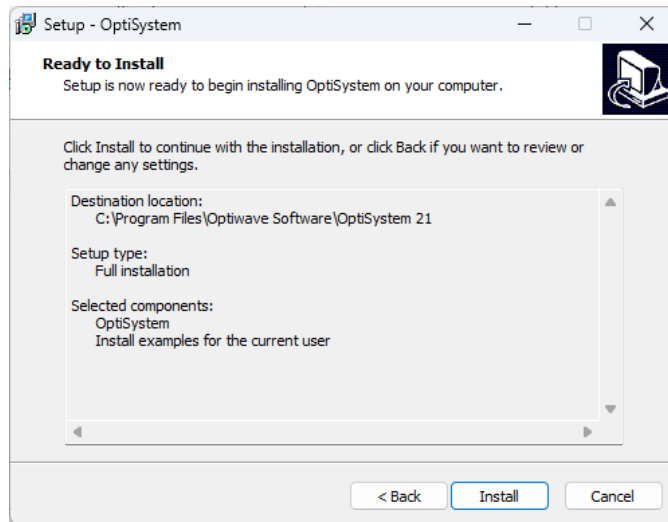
Setup - OptiSystem

Ready to Install

Setup is now ready to begin installing OptiSystem on your computer.

Click Install to continue with the installation, or click Back if you want to review or change any settings.

Destination location:
C:\Program Files\Optiwave Software\OptiSystem 21

Setup type:
Full installation

Selected components:
OptiSystem
Install examples for the current user

< Back
Install
Cancel